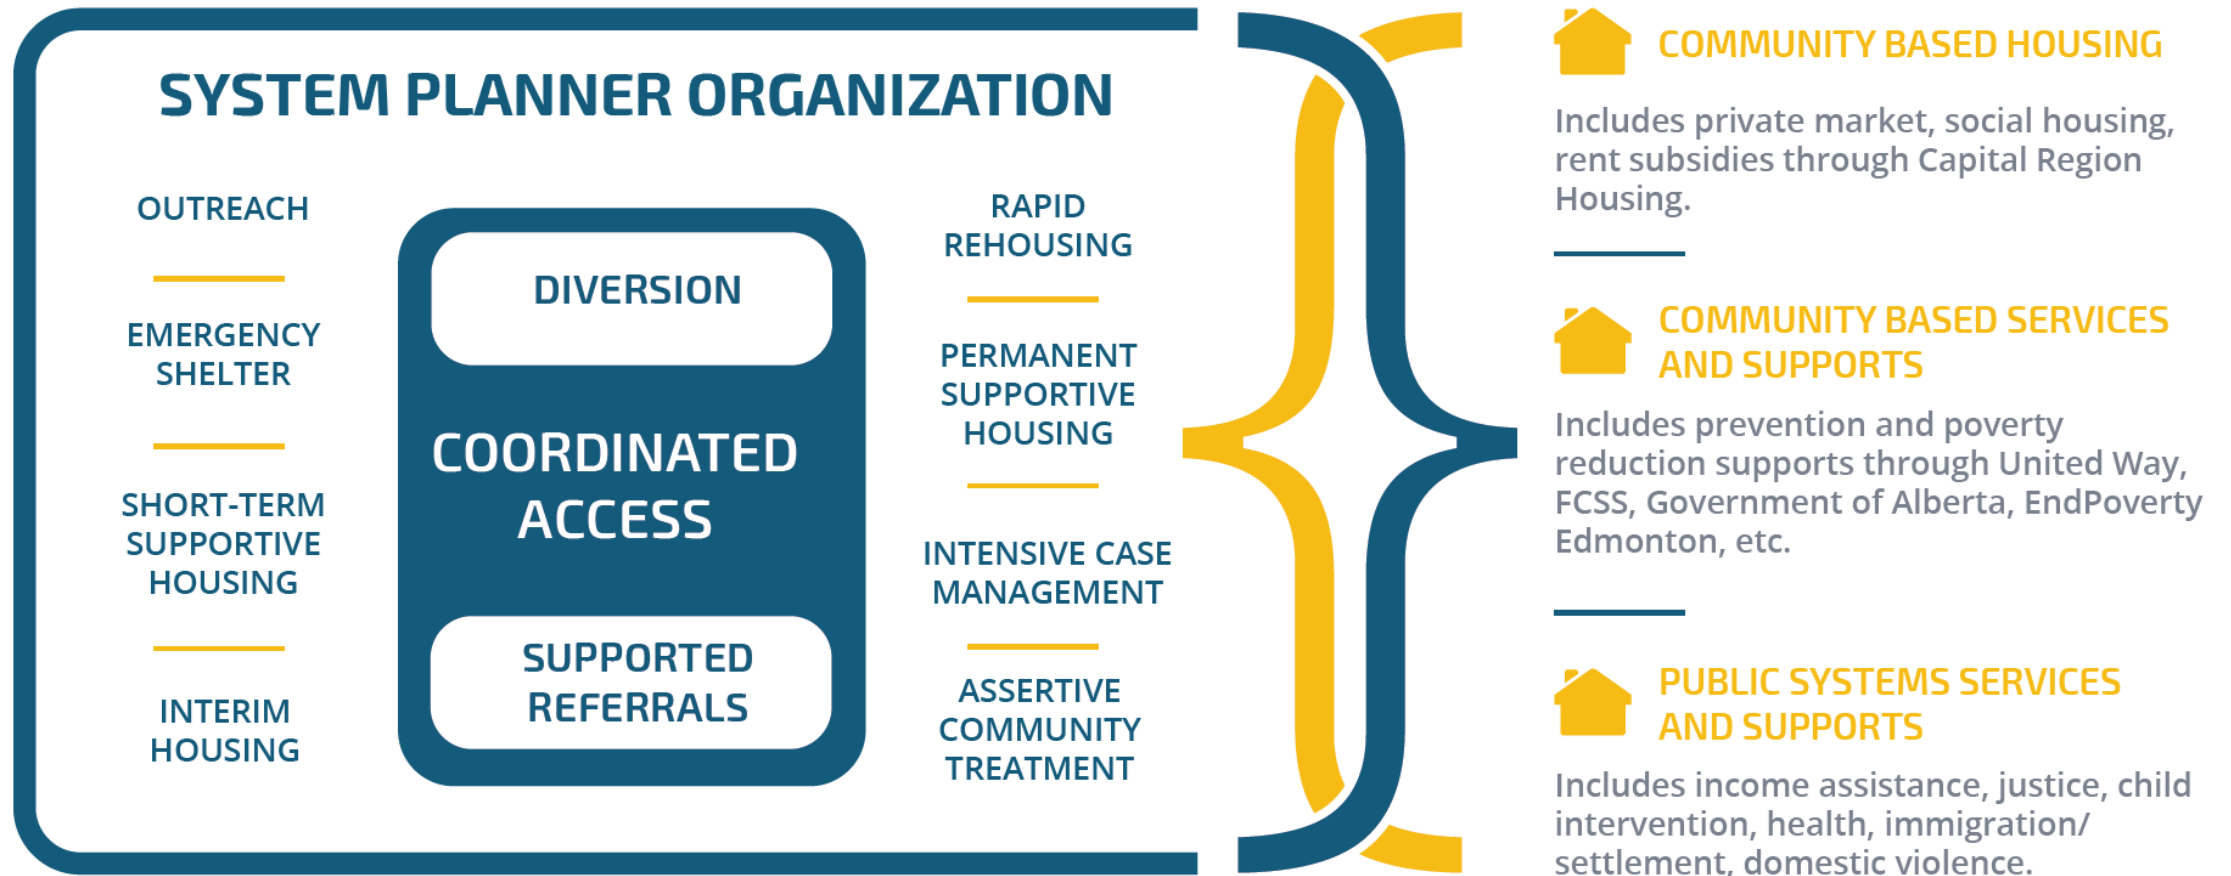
SYSTEM PLANNER ORGANIZATION

OUTREACH

EMERGENCY SHELTER

SHORT-TERM SUPPORTIVE HOUSING

INTERIM HOUSING

DIVERSION

COORDINATED ACCESS

SUPPORTED REFERRALS

RAPID REHOUSING

PERMANENT SUPPORTIVE HOUSING

INTENSIVE CASE MANAGEMENT

ASSERTIVE COMMUNITY TREATMENT

COMMUNITY BASED HOUSING

Includes private market, social housing, rent subsidies through Capital Region Housing.

COMMUNITY BASED SERVICES AND SUPPORTS

Includes prevention and poverty reduction supports through United Way, FCSS, Government of Alberta, EndPoverty Edmonton, etc.

PUBLIC SYSTEMS SERVICES AND SUPPORTS

Includes income assistance, justice, child intervention, health, immigration/ settlement, domestic violence.